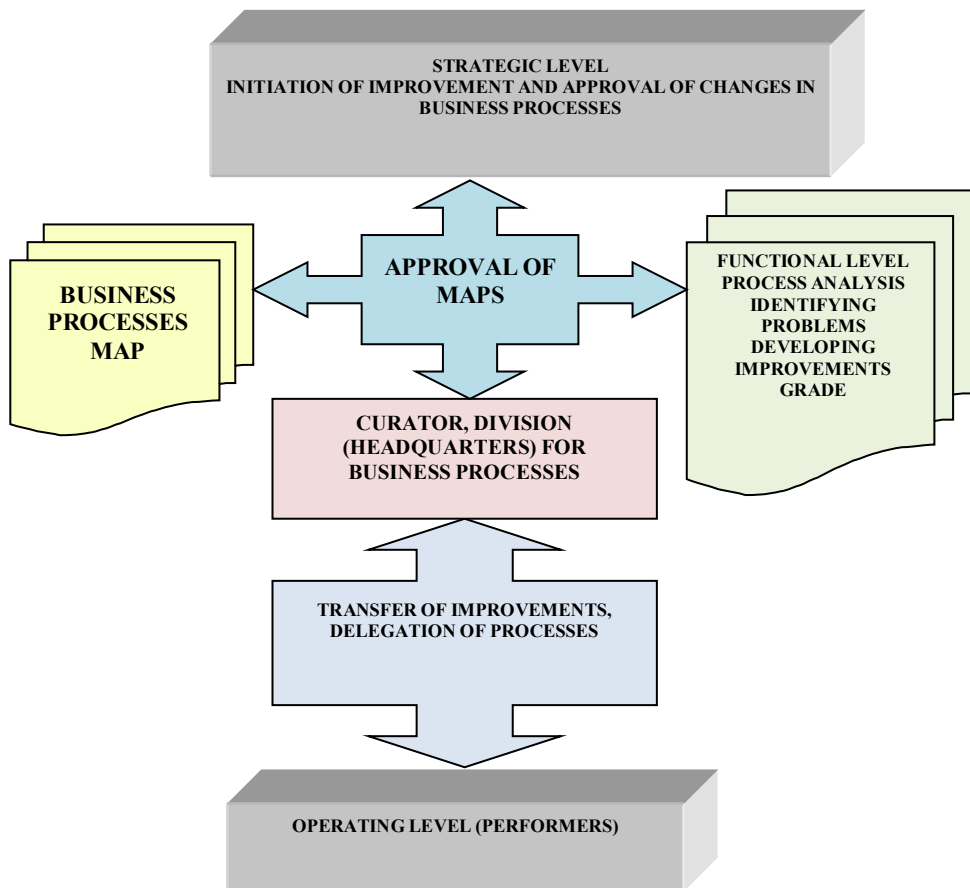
STRATEGIC LEVEL
INITIATION OF IMPROVEMENT AND APPROVAL OF CHANGES IN BUSINESS PROCESSES

BUSINESS PROCESSES MAP

APPROVAL OF MAPS

FUNCTIONAL LEVEL
PROCESS ANALYSIS
IDENTIFYING PROBLEMS
DEVELOPING IMPROVEMENTS
GRADE

CURATOR, DIVISION (HEADQUARTERS) FOR BUSINESS PROCESSES

TRANSFER OF IMPROVEMENTS, DELEGATION OF PROCESSES

OPERATING LEVEL (PERFORMERS)